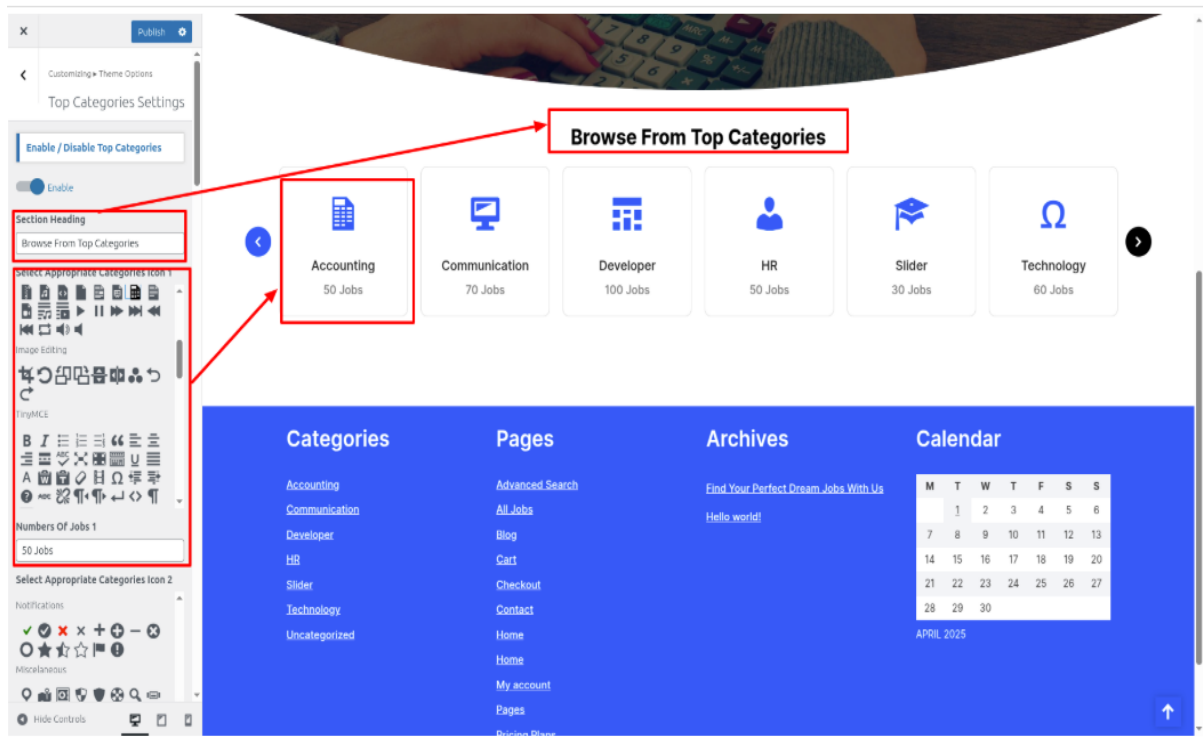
×
Publish

Customizing ▸ Theme Options
Top Categories Settings

Enable / Disable Top Categories

Enable

Section Heading
Browse From Top Categories

Select Appropriate Categories Icon 1

Image Editing

TinyMCE

Numbers Of Jobs 1
50 Jobs

Select Appropriate Categories Icon 2

Notifications

Miscellaneous

Hide Controls

Browse From Top Categories

Accounting
50 Jobs

Communication
70 Jobs

Developer
100 Jobs

HR
50 Jobs

Slider
30 Jobs

Technology
60 Jobs

Categories
Accounting
Communication
Developer
HR
Slider
Technology
Uncategorized

Pages
Advanced Search
All Jobs
Blog
Cart
Checkout
Contact
Home
Home
My account
Pages
Pricing Plans

Archives
Find Your Perfect Dream Jobs With Us
Hello world!

Calendar

| M | T | W | T | F | S | S |
|---|---|---|---|---|---|---|
| | 1 | 2 | 3 | 4 | 5 | 6 |
| 7 | 8 | 9 | 10 | 11 | 12 | 13 |
| 14 | 15 | 16 | 17 | 18 | 19 | 20 |
| 21 | 22 | 23 | 24 | 25 | 26 | 27 |
| 28 | 29 | 30 | | | | |

APRIL 2025